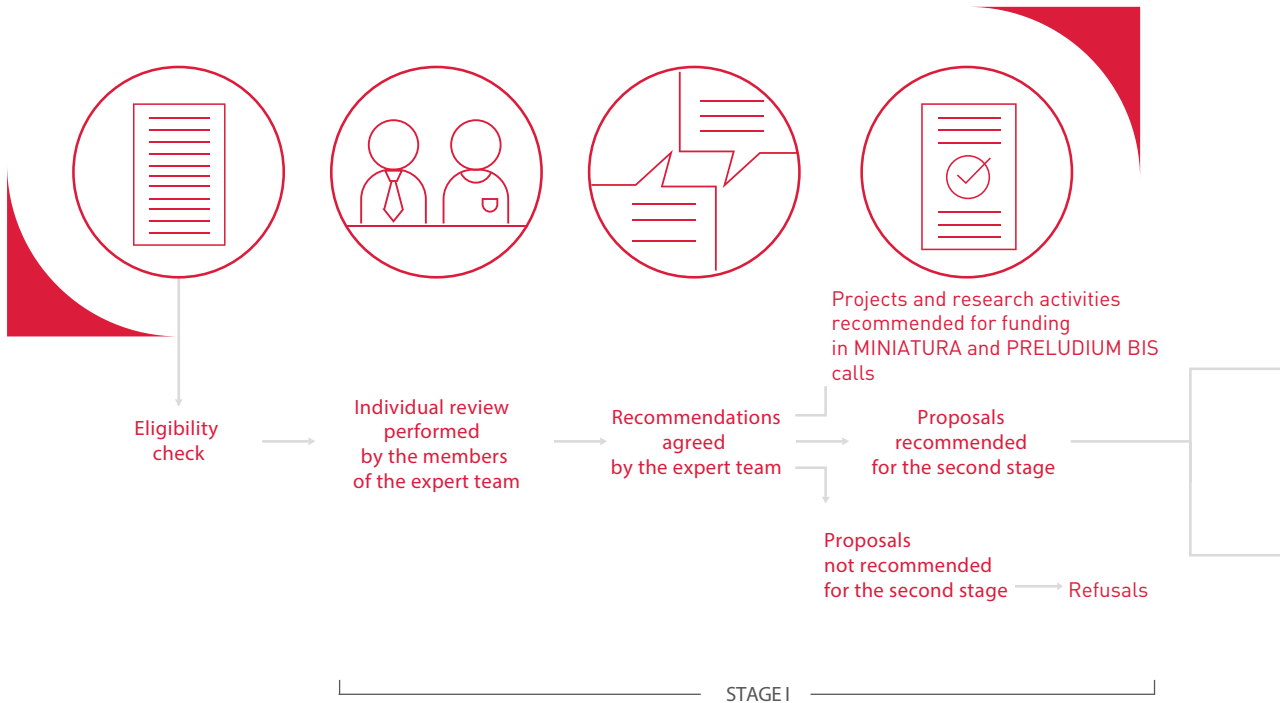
Projects and research activities recommended for funding in MINIATURA and PRELUDIUM BIS calls

Eligibility check

Individual review performed by the members of the expert team

Recommendations agreed by the expert team

Proposals recommended for the second stage

Proposals not recommended for the second stage

Refusals

STAGE I